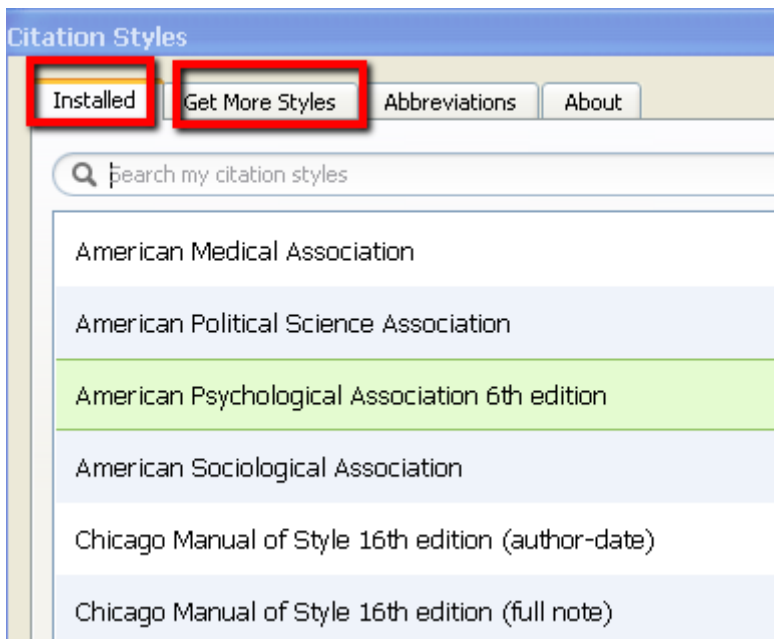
Citation Styles

Installed
Get More Styles
Abbreviations
About

Search my citation styles

American Medical Association

American Political Science Association

American Psychological Association 6th edition

American Sociological Association

Chicago Manual of Style 16th edition (author-date)

Chicago Manual of Style 16th edition (full note)